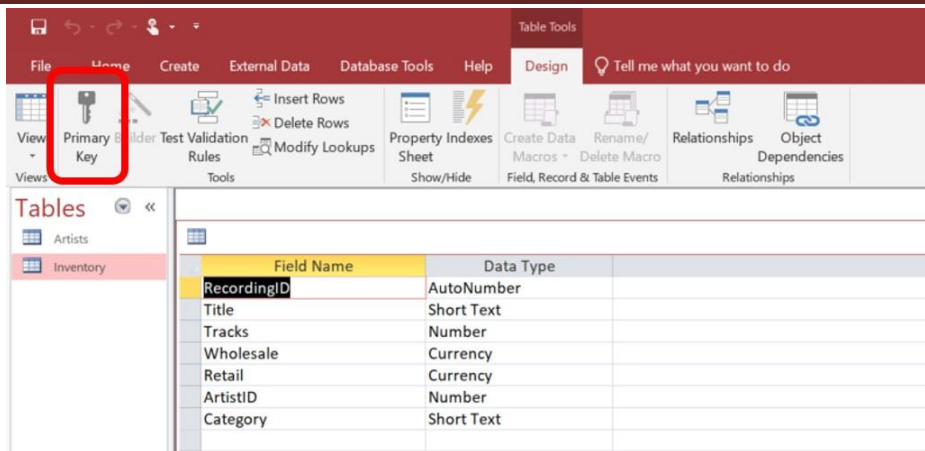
Table Tools

File Home Create External Data Database Tools Help Design Tell me what you want to do

View Primary Key Builder Test Validation Rules Insert Rows Delete Rows Modify Lookups Property Sheet Indexes Create Data Macros Rename/ Delete Macro Relationships Object Dependencies

Views Tools Show/Hide Field, Record & Table Events Relationships

Tables

Artists

Inventory

| Field Name | Data Type |
|---|---|
| RecordingID | AutoNumber |
| Title | Short Text |
| Tracks | Number |
| Wholesale | Currency |
| Retail | Currency |
| ArtistID | Number |
| Category | Short Text |